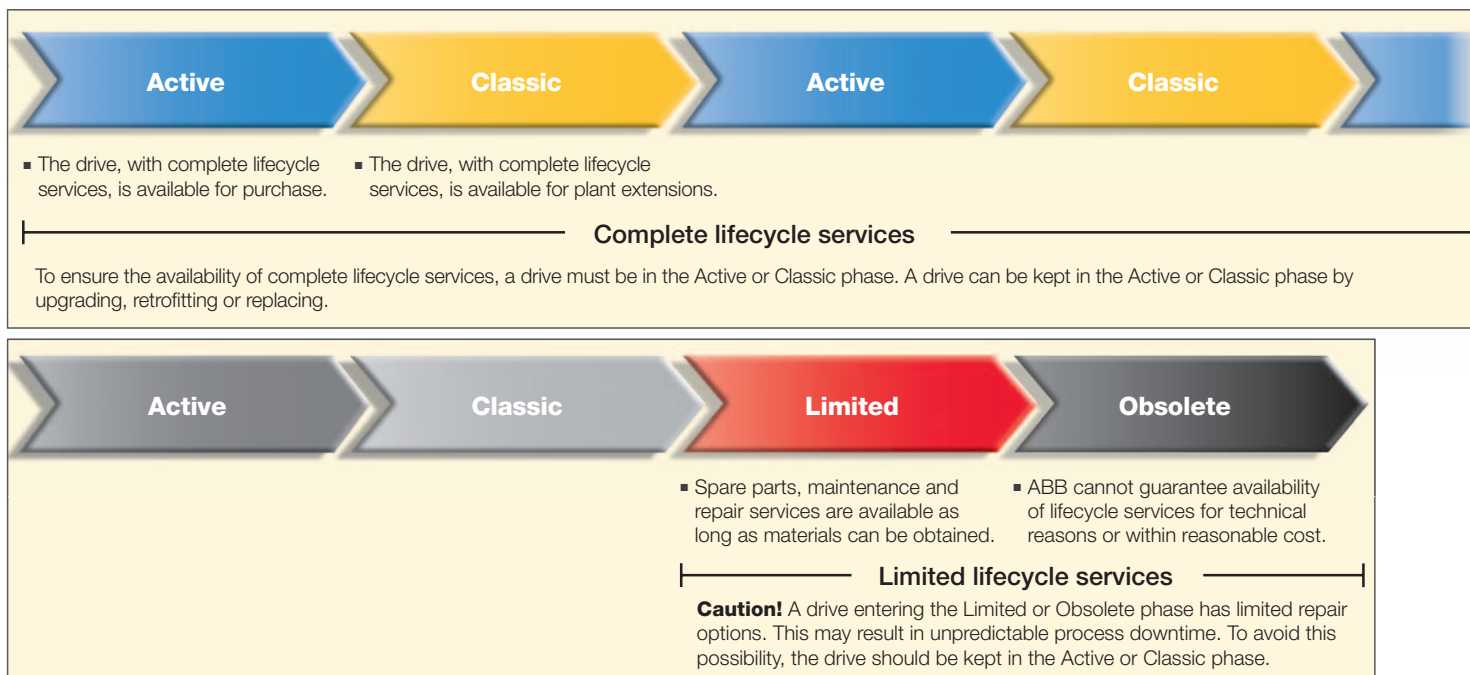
Active
Classic
Active
Classic

▪ The drive, with complete lifecycle services, is available for purchase.

▪ The drive, with complete lifecycle services, is available for plant extensions.

Complete lifecycle services

To ensure the availability of complete lifecycle services, a drive must be in the Active or Classic phase. A drive can be kept in the Active or Classic phase by upgrading, retrofitting or replacing.

Active
Classic
Limited
Obsolete

▪ Spare parts, maintenance and repair services are available as long as materials can be obtained.

▪ ABB cannot guarantee availability of lifecycle services for technical reasons or within reasonable cost.

Limited lifecycle services

**Caution!** A drive entering the Limited or Obsolete phase has limited repair options. This may result in unpredictable process downtime. To avoid this possibility, the drive should be kept in the Active or Classic phase.